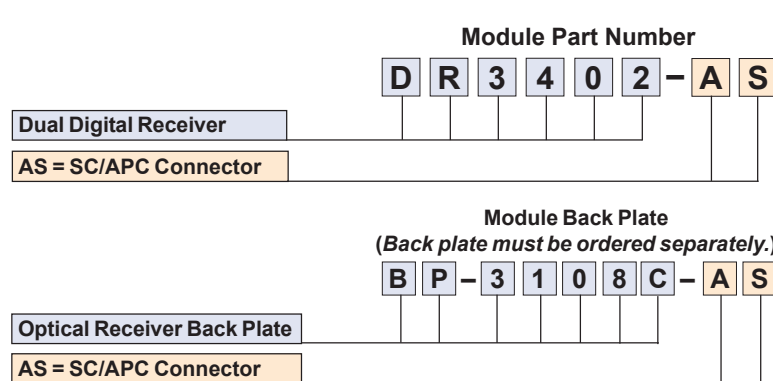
Module Part Number

D R 3 4 0 2 – A S

Dual Digital Receiver

AS = SC/APC Connector

Module Back Plate
(*Back plate must be ordered separately.*)

B P – 3 1 0 8 C – A S

Optical Receiver Back Plate

AS = SC/APC Connector